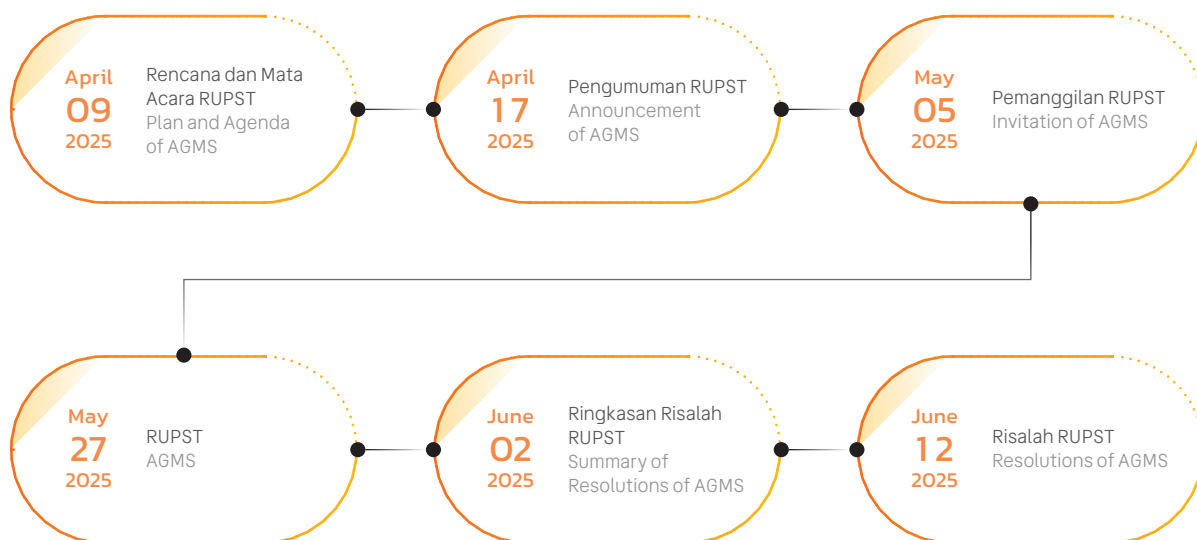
April
09
2025

Rencana dan Mata Acara RUPST
Plan and Agenda of AGMS

April
17
2025

Pengumuman RUPST
Announcement of AGMS

May
05
2025

Pemanggilan RUPST
Invitation of AGMS

May
27
2025

RUPST
AGMS

June
02
2025

Ringkasan Risalah RUPST
Summary of Resolutions of AGMS

June
12
2025

Risalah RUPST
Resolutions of AGMS